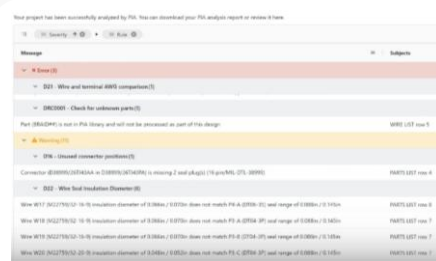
Your project has been successfully analyzed by PIA. You can download your PIA analysis report or review it here.

Severity Rule

| Message | Subjects |
|---|---|
| Error (3) | |
| D21 - Wire and terminal AWG comparison (1) | |
| DRC0001 - Check for unknown parts (1) | |
| Part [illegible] is not in PIA library and will not be processed as part of this design | WIRE LIST row 5 |
| Warning (11) | |
| D16 - Unused connector positions (1) | |
| Connector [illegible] is missing 2 seal plug(s) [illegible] | PARTS LIST row 4 |
| D22 - Wire Seal Insulation Diameter (8) | |
| Wire W17 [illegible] insulation diameter of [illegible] does not match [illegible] seal range of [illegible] | PARTS LIST row 6 |
| Wire W18 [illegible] insulation diameter of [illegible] does not match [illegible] seal range of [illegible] | PARTS LIST row 7 |
| Wire W19 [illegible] insulation diameter of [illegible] does not match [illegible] seal range of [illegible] | PARTS LIST row 7 |
| Wire W20 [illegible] insulation diameter of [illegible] does not match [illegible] seal range of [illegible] | PARTS LIST row 7 |